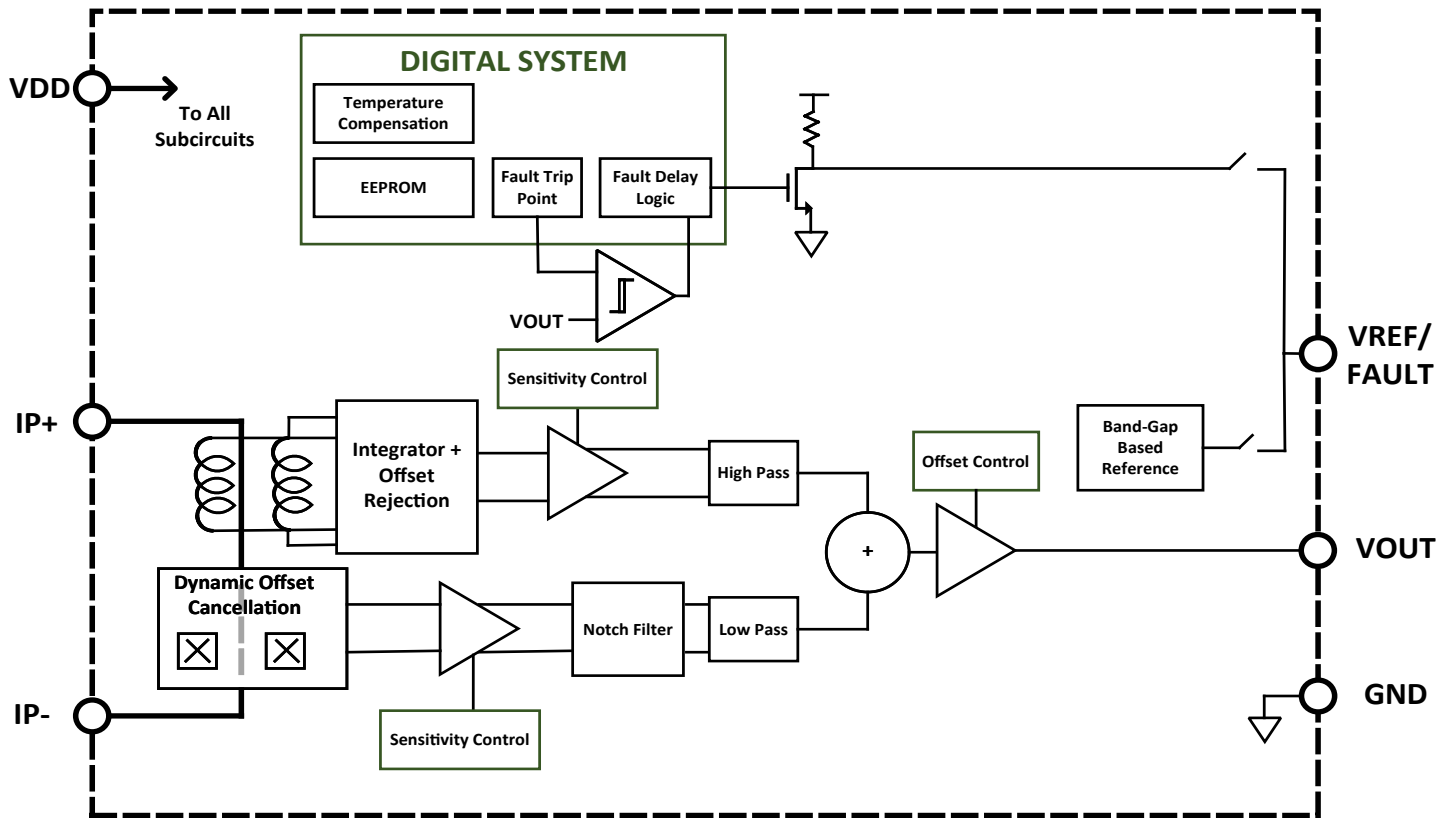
VDD

To All Subcircuits

DIGITAL SYSTEM

Temperature Compensation

EEPROM

Fault Trip Point

Fault Delay Logic

VOUT

Sensitivity Control

VREF/ FAULT

IP+

Integrator + Offset Rejection

High Pass

Offset Control

Band-Gap Based Reference

+

VOUT

Dynamic Offset Cancellation

Notch Filter

Low Pass

IP-

GND

Sensitivity Control